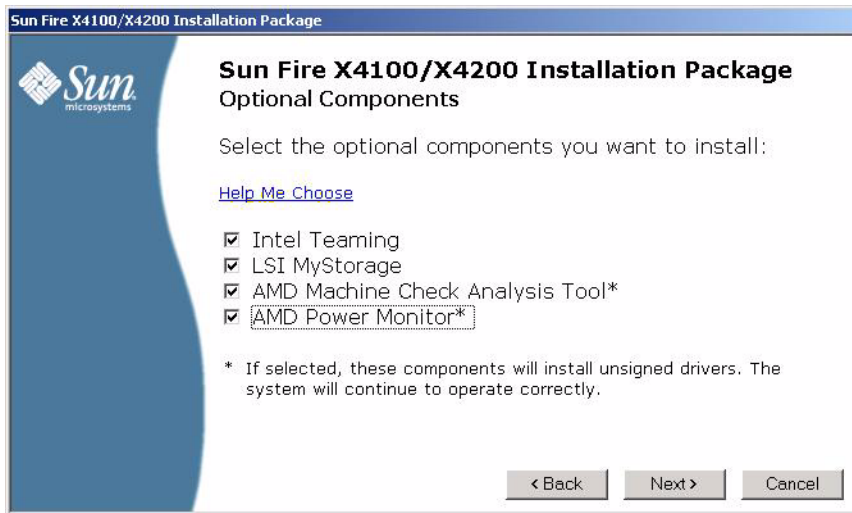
Sun Fire X4100/X4200 Installation Package

Sun microsystems

Sun Fire X4100/X4200 Installation Package
Optional Components

Select the optional components you want to install:

Help Me Choose

☑ Intel Teaming
☑ LSI MyStorage
☑ AMD Machine Check Analysis Tool*
☑ AMD Power Monitor*

* If selected, these components will install unsigned drivers. The system will continue to operate correctly.

< Back | Next > | Cancel